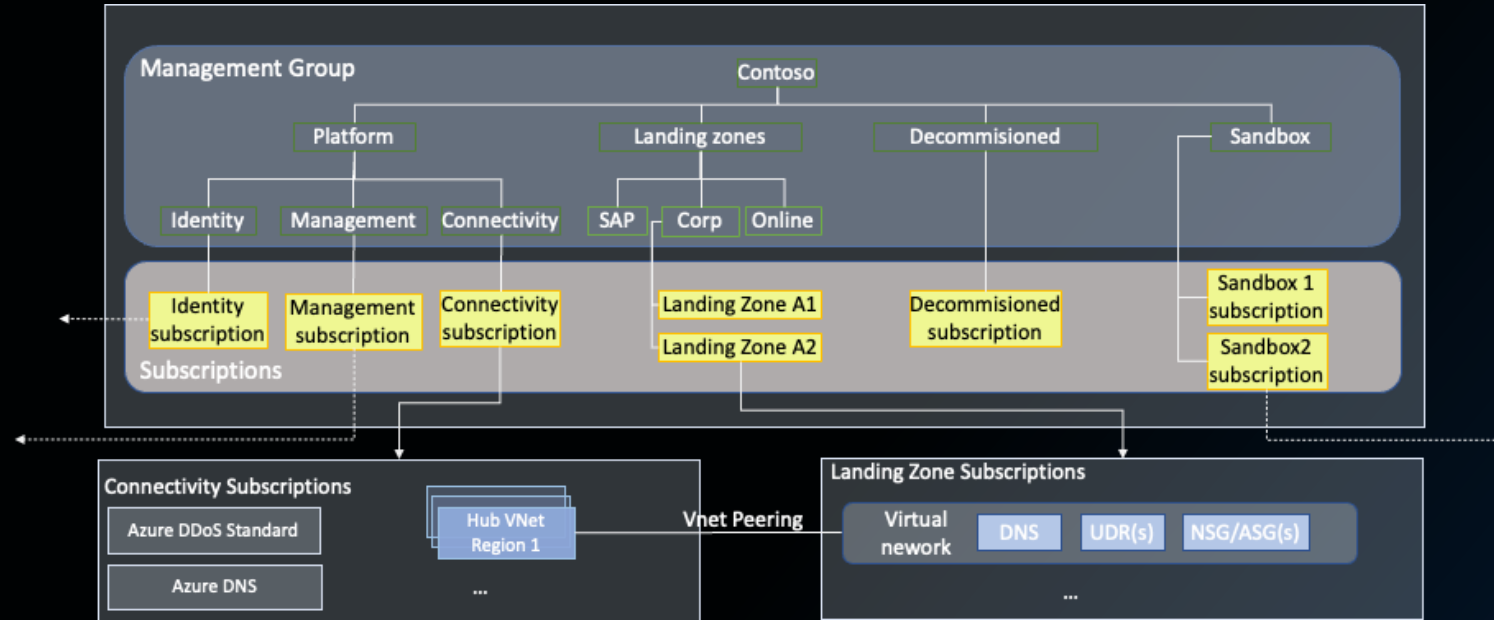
Management Group

Contoso

Platform

Landing zones

Decommisioned

Sandbox

Identity

Management

Connectivity

SAP

Corp

Online

Identity subscription

Management subscription

Connectivity subscription

Landing Zone A1

Landing Zone A2

Decommisioned subscription

Sandbox 1 subscription

Sandbox2 subscription

Subscriptions

Connectivity Subscriptions

Azure DDoS Standard

Azure DNS

Hub VNet Region 1

...

Vnet Peering

Landing Zone Subscriptions

Virtual nework

DNS

UDR(s)

NSG/ASG(s)

...